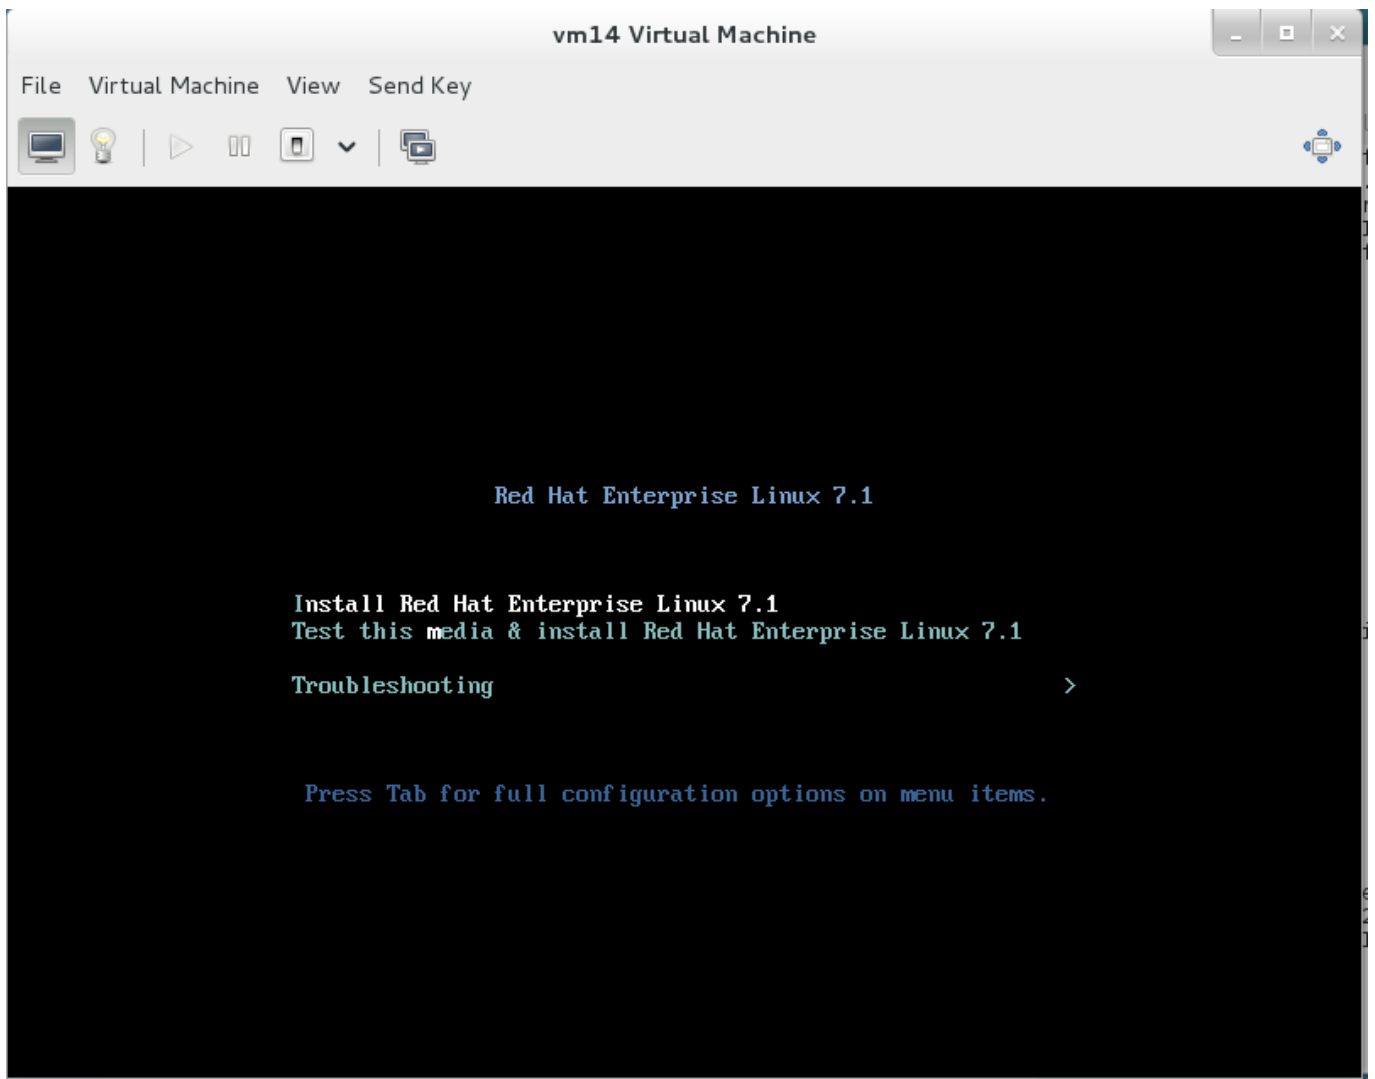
vm14 Virtual Machine

File Virtual Machine View Send Key

Red Hat Enterprise Linux 7.1

Install Red Hat Enterprise Linux 7.1
Test this media & install Red Hat Enterprise Linux 7.1

Troubleshooting >

Press Tab for full configuration options on menu items.